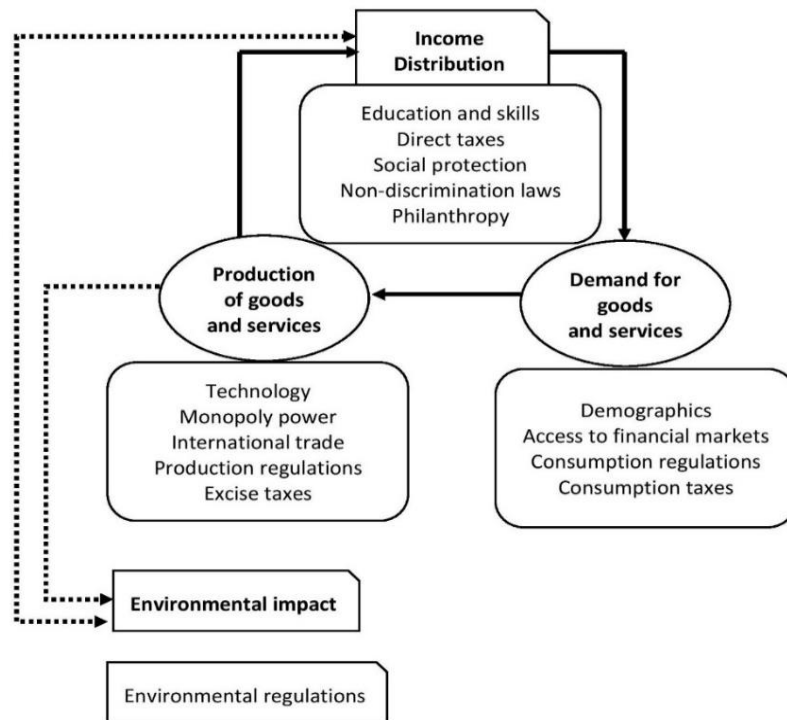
Income Distribution

Education and skills
Direct taxes
Social protection
Non-discrimination laws
Philanthropy

Production of goods and services

Demand for goods and services

Technology
Monopoly power
International trade
Production regulations
Excise taxes

Demographics
Access to financial markets
Consumption regulations
Consumption taxes

Environmental impact

Environmental regulations